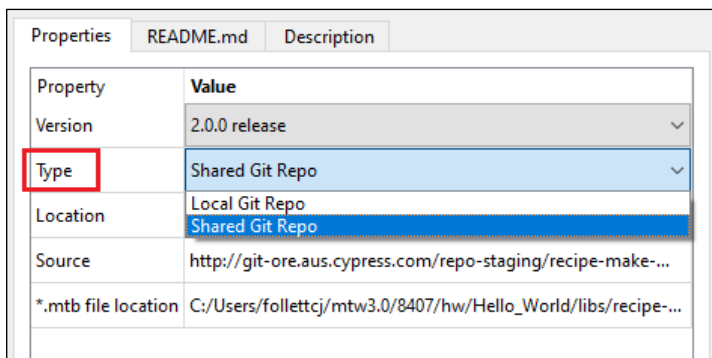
Properties README.md Description

| Property | Value |
|---|---|
| Version | 2.0.0 release |
| Type | Shared Git Repo |
| Location | Local Git Repo<br>Shared Git Repo |
| Source | http://git-ore.aus.cypress.com/repo-staging/recipe-make-... |
| *.mtb file location | C:/Users/follettcj/mtw3.0/8407/hw/Hello_World/libs/recipe-... |